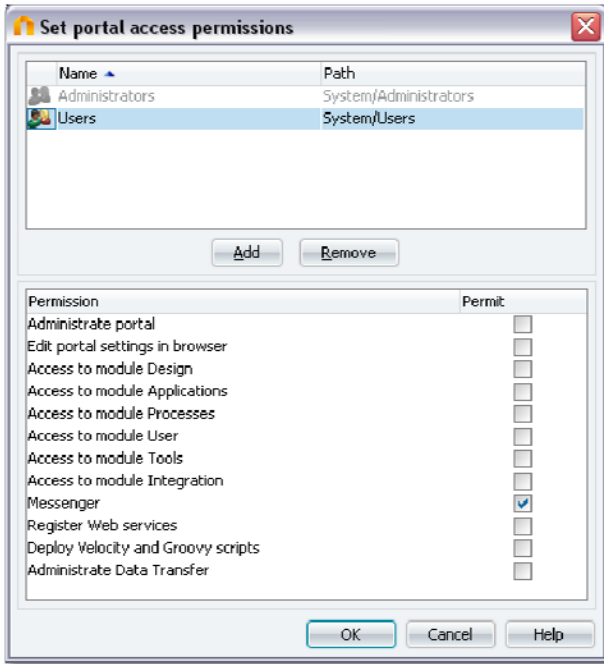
Set portal access permissions

| Name | Path |
|---|---|
| Administrators | System/Administrators |
| Users | System/Users |

Add Remove

| Permission | Permit |
|---|---|
| Administrate portal | ☐ |
| Edit portal settings in browser | ☐ |
| Access to module Design | ☐ |
| Access to module Applications | ☐ |
| Access to module Processes | ☐ |
| Access to module User | ☐ |
| Access to module Tools | ☐ |
| Access to module Integration | ☐ |
| Messenger | ☑ |
| Register Web services | ☐ |
| Deploy Velocity and Groovy scripts | ☐ |
| Administrate Data Transfer | ☐ |

OK Cancel Help